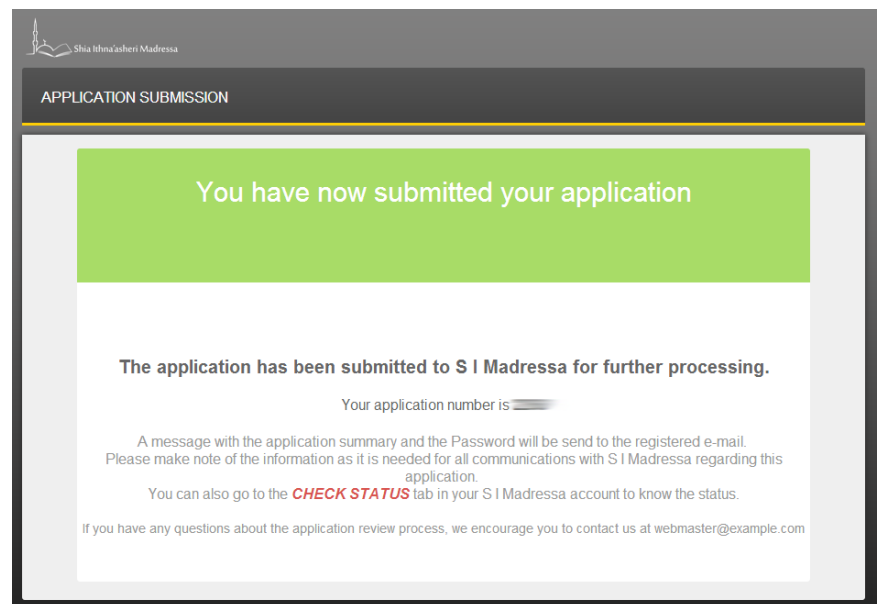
Shia Ithna'asheri Madressa

APPLICATION SUBMISSION

You have now submitted your application

The application has been submitted to S I Madressa for further processing.

Your application number is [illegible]

A message with the application summary and the Password will be send to the registered e-mail.
Please make note of the information as it is needed for all communications with S I Madressa regarding this application.
You can also go to the CHECK STATUS tab in your S I Madressa account to know the status.

If you have any questions about the application review process, we encourage you to contact us at webmaster@example.com